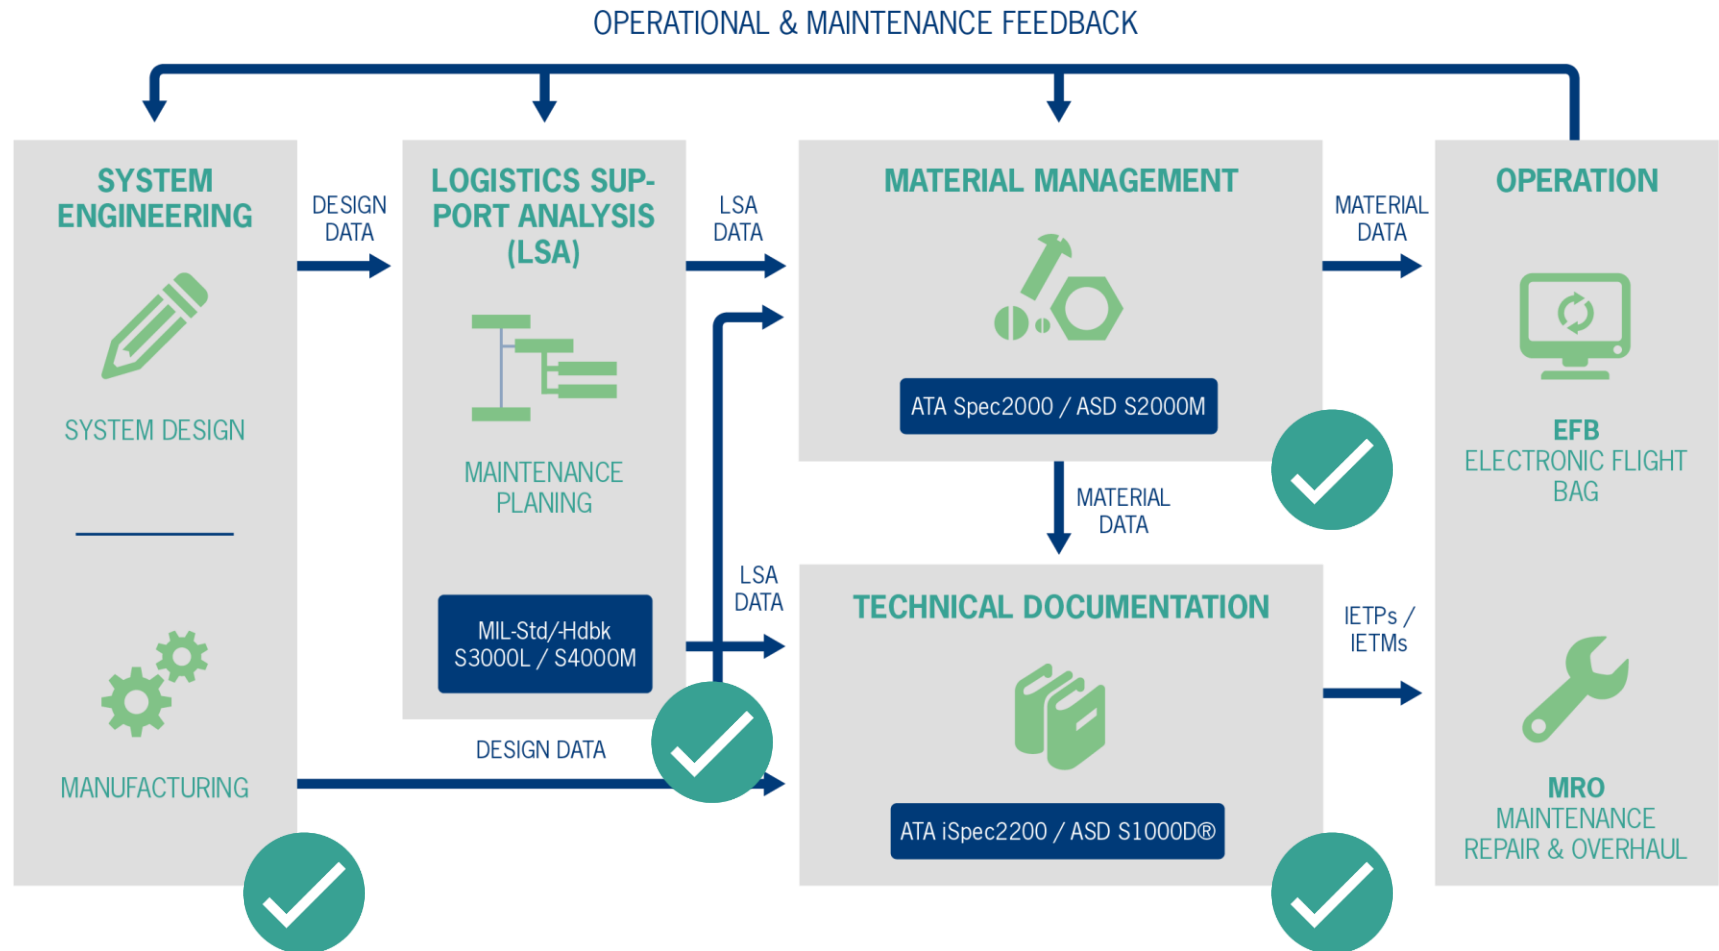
OPERATIONAL & MAINTENANCE FEEDBACK

SYSTEM ENGINEERING

SYSTEM DESIGN

MANUFACTURING

DESIGN DATA

LOGISTICS SUPPORT ANALYSIS (LSA)

MAINTENANCE PLANING

MIL-Std/-Hdbk S3000L / S4000M

LSA DATA

LSA DATA

DESIGN DATA

MATERIAL MANAGEMENT

ATA Spec2000 / ASD S2000M

MATERIAL DATA

TECHNICAL DOCUMENTATION

ATA iSpec2200 / ASD S1000D®

MATERIAL DATA

IETPs / IETMs

OPERATION

EFB
ELECTRONIC FLIGHT BAG

MRO
MAINTENANCE REPAIR & OVERHAUL